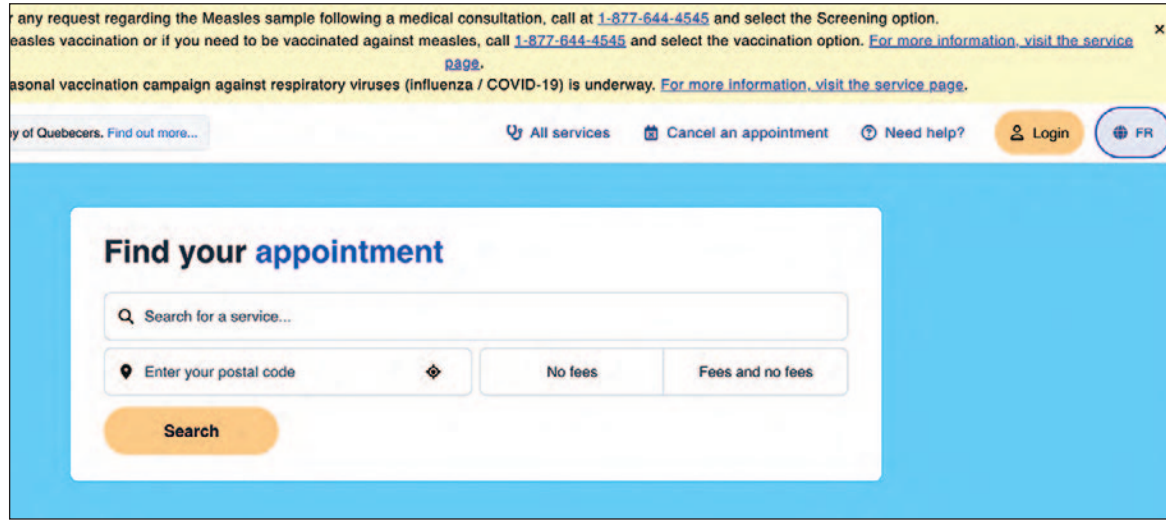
r any request regarding the Measles sample following a medical consultation, call at 1-877-644-4545 and select the Screening option.

easles vaccination or if you need to be vaccinated against measles, call 1-877-644-4545 and select the vaccination option. For more information, visit the service page.

asonal vaccination campaign against respiratory viruses (influenza / COVID-19) is underway. For more information, visit the service page.

×

y of Quebecers. Find out more...

All services

Cancel an appointment

Need help?

Login

FR

Find your appointment

Search for a service...

Enter your postal code

No fees

Fees and no fees

Search